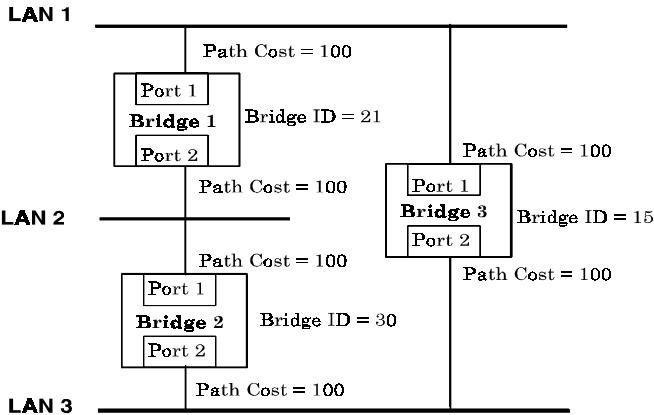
LAN 1

Path Cost = 100

Port 1

Bridge 1

Port 2

Bridge ID = 21

Path Cost = 100

Port 1

Bridge 3

Port 2

Bridge ID = 15

Path Cost = 100

LAN 2

Path Cost = 100

Path Cost = 100

Port 1

Bridge 2

Port 2

Bridge ID = 30

Path Cost = 100

LAN 3